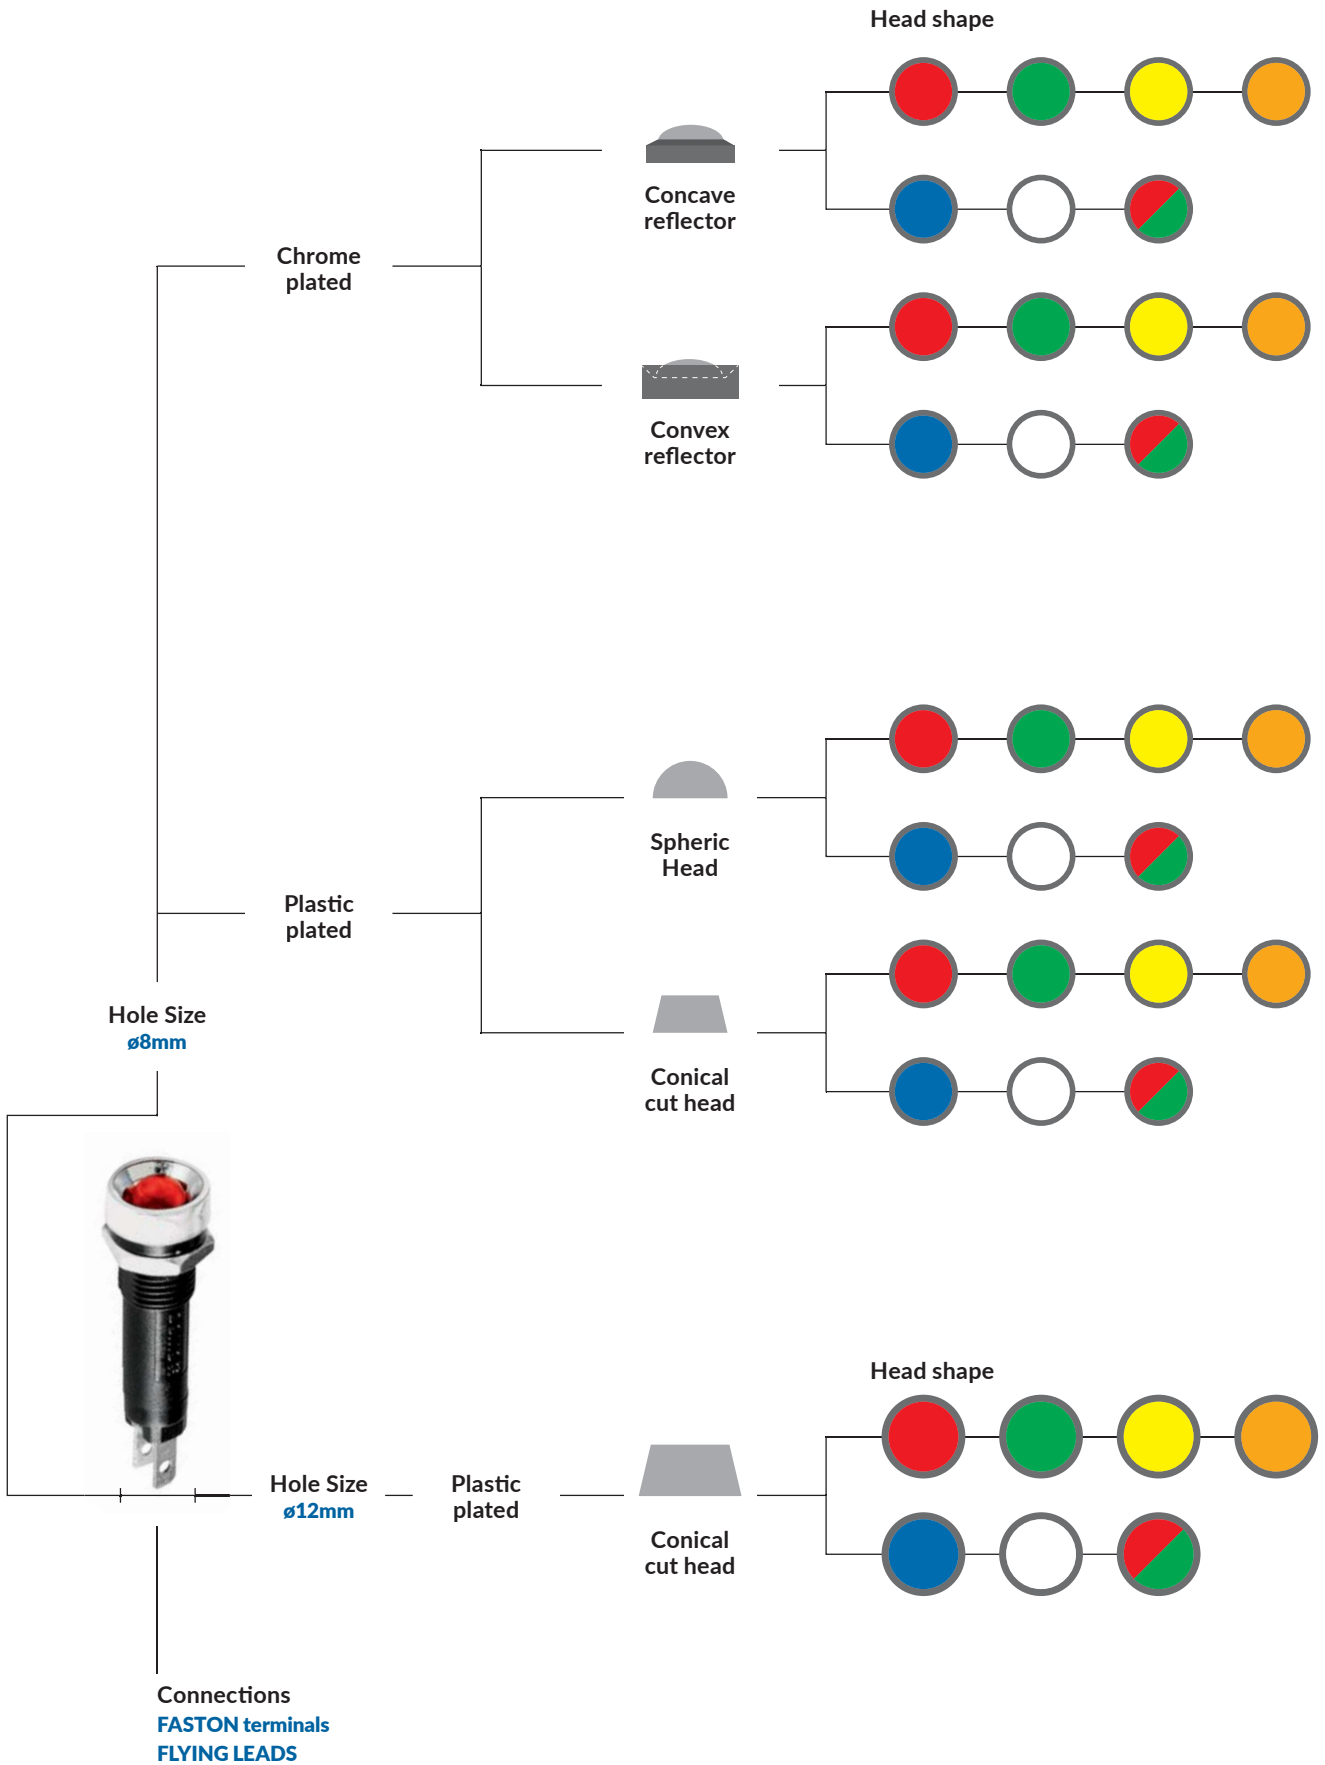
Head shape

Concave reflector

Chrome plated

Convex reflector

Spheric Head

Plastic plated

Conical cut head

Hole Size
ø8mm

Head shape

Hole Size
ø12mm

Plastic plated

Conical cut head

Connections
FASTON terminals
FLYING LEADS